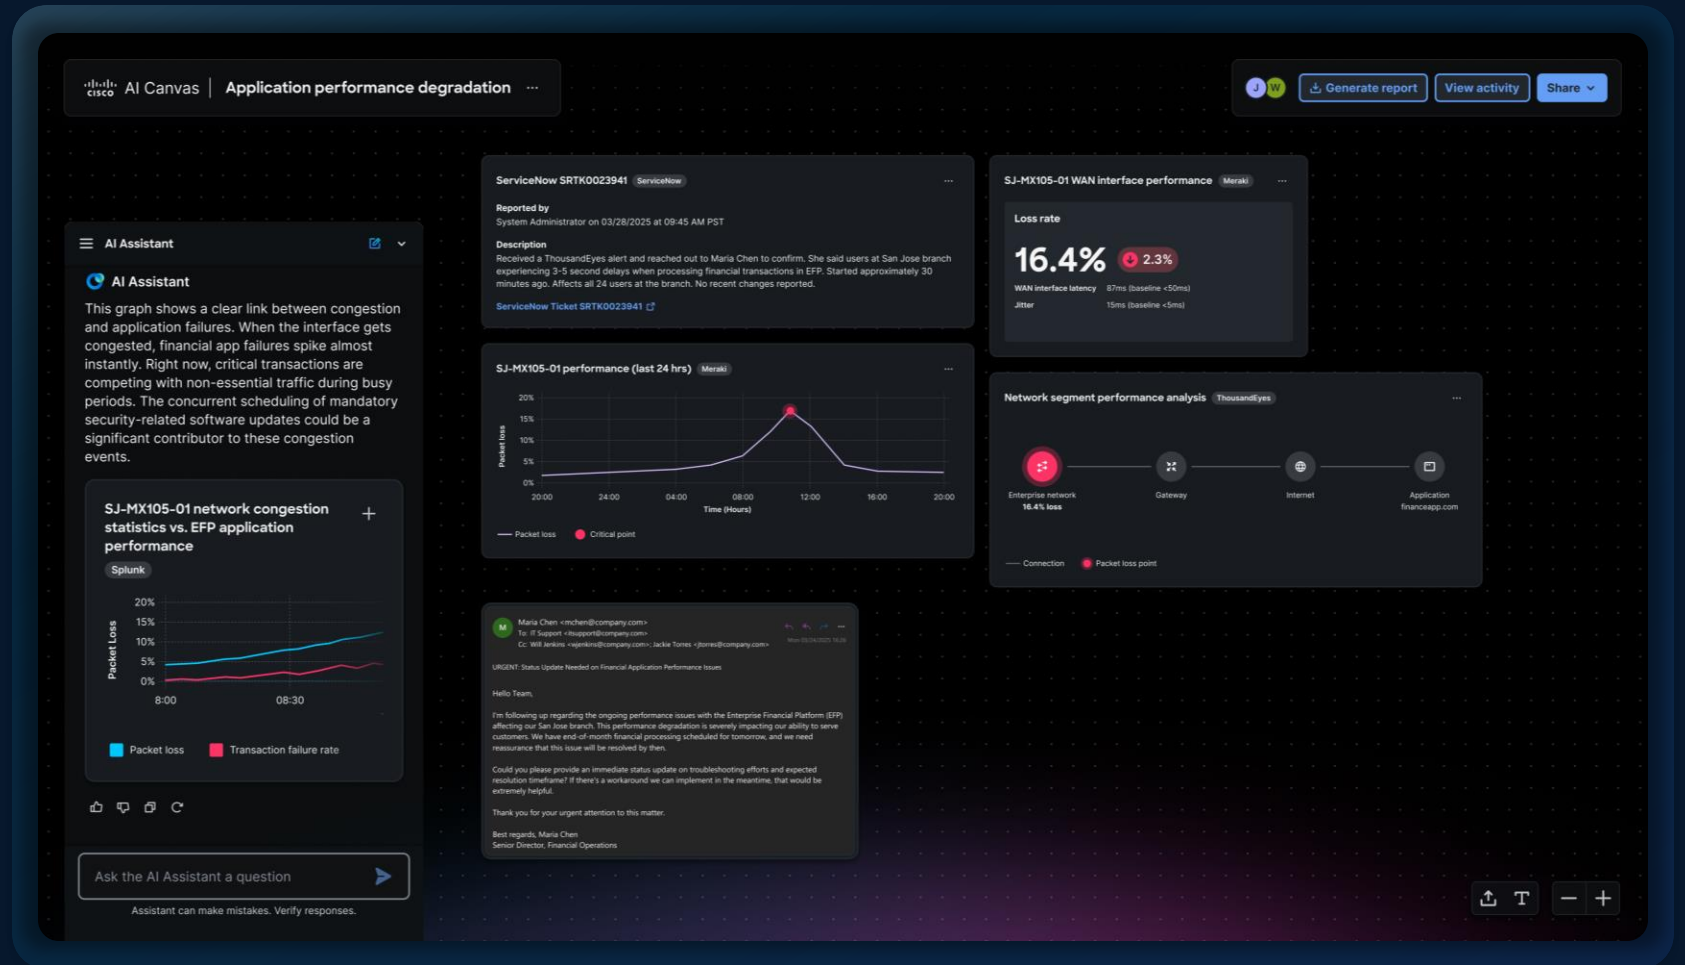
cisco AI Canvas | Application performance degradation ···

J W Generate report View activity Share

AI Assistant

AI Assistant

This graph shows a clear link between congestion and application failures. When the interface gets congested, financial app failures spike almost instantly. Right now, critical transactions are competing with non-essential traffic during busy periods. The concurrent scheduling of mandatory security-related software updates could be a significant contributor to these congestion events.

SJ-MX105-01 network congestion statistics vs. EFP application performance

Splunk

20%
15%
10%
5%
0%
Packet Loss
8:00
08:30

Packet loss Transaction failure rate

Ask the AI Assistant a question

Assistant can make mistakes. Verify responses.

ServiceNow SRTK0023941 ServiceNow ···

Reported by
System Administrator on 03/28/2025 at 09:45 AM PST

Description
Received a ThousandEyes alert and reached out to Maria Chen to confirm. She said users at San Jose branch experiencing 3-5 second delays when processing financial transactions in EFP. Started approximately 30 minutes ago. Affects all 24 users at the branch. No recent changes reported.

ServiceNow Ticket SRTK0023941

SJ-MX105-01 performance (last 24 hrs) Meraki ···

20%
15%
10%
5%
0%
Packet loss
20:00 24:00 04:00 08:00 12:00 16:00 20:00
Time (Hours)

Packet loss Critical point

SJ-MX105-01 WAN interface performance Meraki ···

Loss rate

16.4% 2.3%

WAN interface latency 87ms (baseline <50ms)
Jitter 15ms (baseline <5ms)

Network segment performance analysis ThousandEyes ···

Enterprise network
16.4% loss
Gateway
Internet
Application
financeapp.com

Connection Packet loss point

M
Maria Chen <mchen@company.com>
To: IT Support <itsupport@company.com>
Cc: Will Jenkins <wjenkins@company.com>; Jackie Torres <jtorres@company.com>
Mon 03/28/2025 10:26

URGENT: Status Update Needed on Financial Application Performance Issues

Hello Team,

I'm following up regarding the ongoing performance issues with the Enterprise Financial Platform (EFP) affecting our San Jose branch. This performance degradation is severely impacting our ability to serve customers. We have end-of-month financial processing scheduled for tomorrow, and we need reassurance that this issue will be resolved by then.

Could you please provide an immediate status update on troubleshooting efforts and expected resolution timeframe? If there's a workaround we can implement in the meantime, that would be extremely helpful.

Thank you for your urgent attention to this matter.

Best regards, Maria Chen
Senior Director, Financial Operations

T